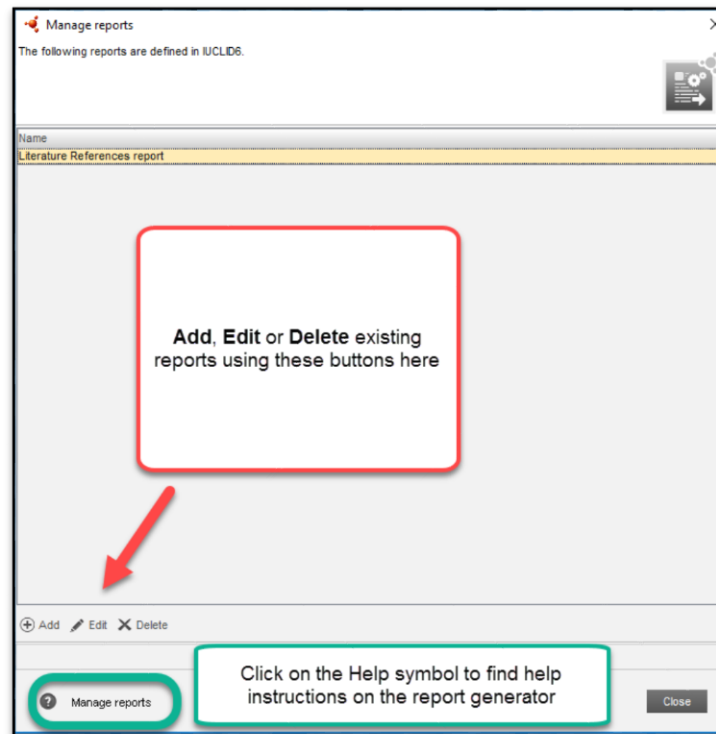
Manage reports

The following reports are defined in IUCLID6.

Name

Literature References report

Add, Edit or Delete existing reports using these buttons here

Add Edit Delete

Click on the Help symbol to find help instructions on the report generator

Manage reports

Close